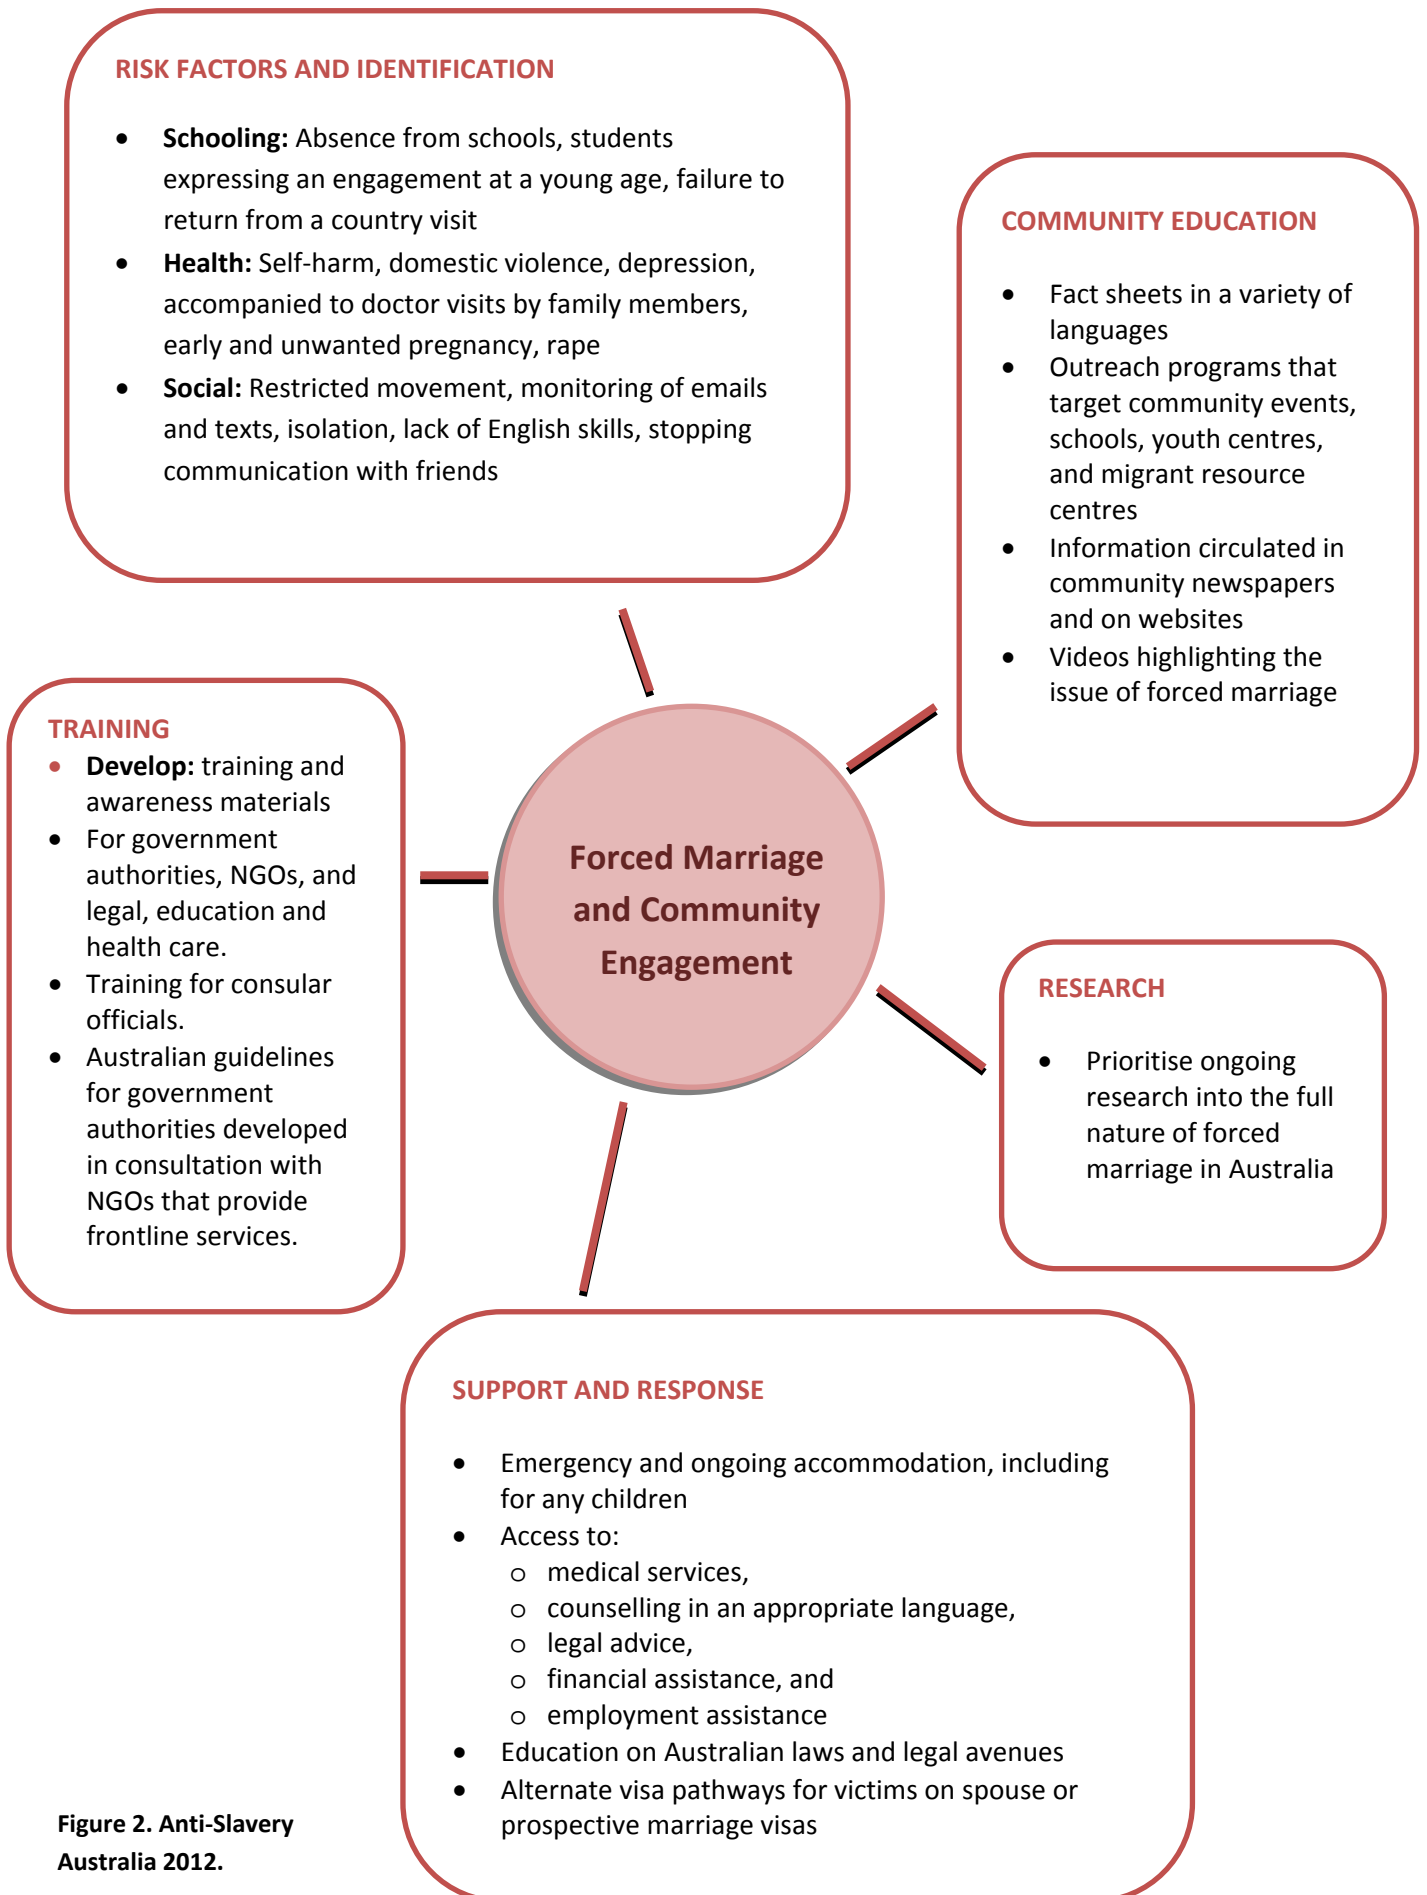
RISK FACTORS AND IDENTIFICATION

- **Schooling:** Absence from schools, students expressing an engagement at a young age, failure to return from a country visit
- **Health:** Self-harm, domestic violence, depression, accompanied to doctor visits by family members, early and unwanted pregnancy, rape
- **Social:** Restricted movement, monitoring of emails and texts, isolation, lack of English skills, stopping communication with friends

COMMUNITY EDUCATION

- Fact sheets in a variety of languages
- Outreach programs that target community events, schools, youth centres, and migrant resource centres
- Information circulated in community newspapers and on websites
- Videos highlighting the issue of forced marriage

TRAINING
- **Develop:** training and awareness materials
- For government authorities, NGOs, and legal, education and health care.
- Training for consular officials.
- Australian guidelines for government authorities developed in consultation with NGOs that provide frontline services.

Forced Marriage and Community Engagement

RESEARCH

- Prioritise ongoing research into the full nature of forced marriage in Australia

SUPPORT AND RESPONSE

- Emergency and ongoing accommodation, including for any children
- Access to:
  - medical services,
  - counselling in an appropriate language,
  - legal advice,
  - financial assistance, and
  - employment assistance
- Education on Australian laws and legal avenues
- Alternate visa pathways for victims on spouse or prospective marriage visas

Figure 2. Anti-Slavery Australia 2012.